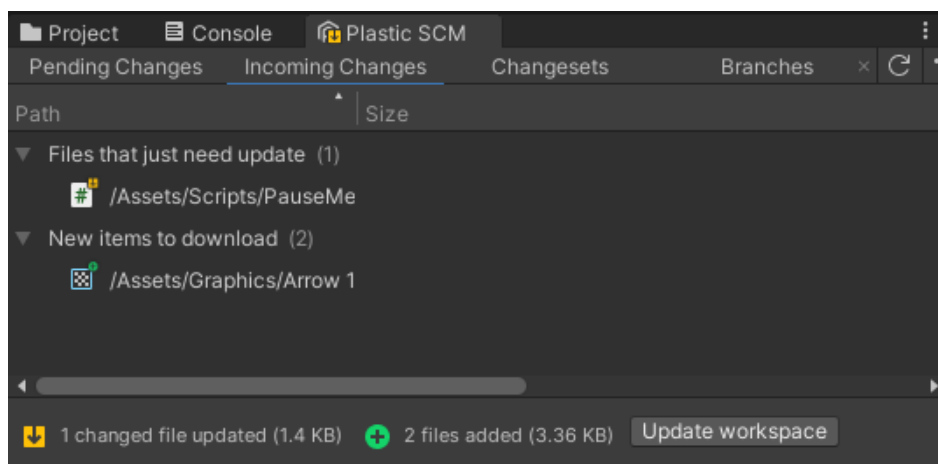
Project Console Plastic SCM

Pending Changes Incoming Changes Changesets Branches

Path | Size

Files that just need update (1)

/Assets/Scripts/PauseMe

New items to download (2)

/Assets/Graphics/Arrow 1

1 changed file updated (1.4 KB) 2 files added (3.36 KB) Update workspace